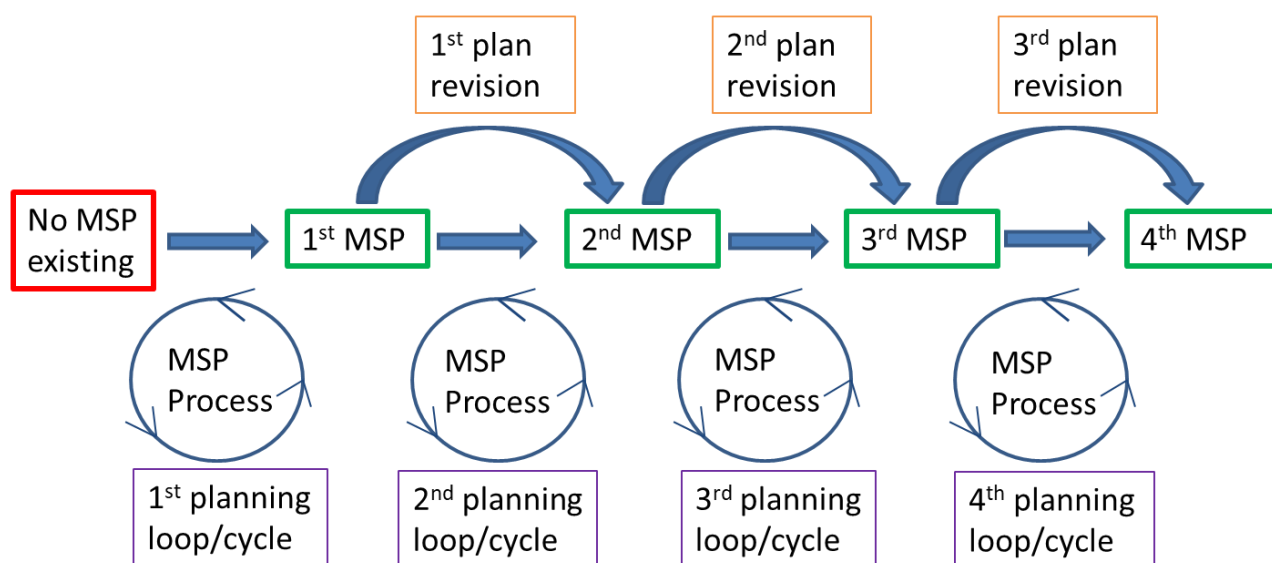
1$^{st}$ plan revision

2$^{nd}$ plan revision

3$^{rd}$ plan revision

No MSP existing

1$^{st}$ MSP

2$^{nd}$ MSP

3$^{rd}$ MSP

4$^{th}$ MSP

MSP Process

MSP Process

MSP Process

MSP Process

1$^{st}$ planning loop/cycle

2$^{nd}$ planning loop/cycle

3$^{rd}$ planning loop/cycle

4$^{th}$ planning loop/cycle